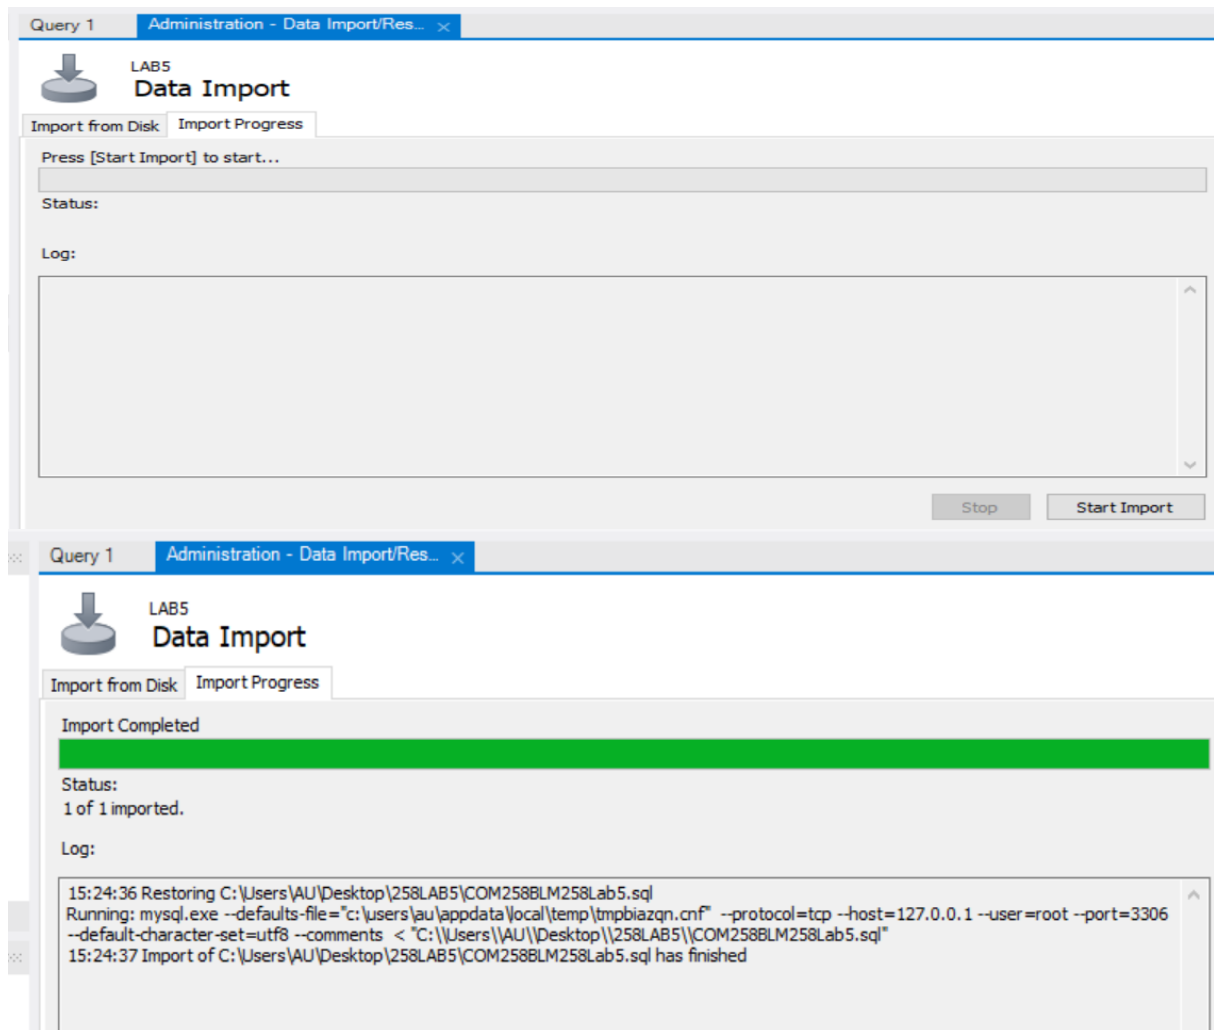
Query 1
Administration - Data Import/Res...

LAB5
Data Import

Import from Disk
Import Progress

Press [Start Import] to start...

Status:

Log:

Stop
Start Import

Query 1
Administration - Data Import/Res...

LAB5
Data Import

Import from Disk
Import Progress

Import Completed

Status:
1 of 1 imported.

Log:

15:24:36 Restoring C:\Users\AU\Desktop\258LAB5\COM258BLM258Lab5.sql
Running: mysql.exe --defaults-file="c:\users\au\appdata\local\temp\tmpbiazqn.cnf" --protocol=tcp --host=127.0.0.1 --user=root --port=3306 --default-character-set=utf8 --comments < "C:\\Users\\AU\\Desktop\\258LAB5\\COM258BLM258Lab5.sql"
15:24:37 Import of C:\Users\AU\Desktop\258LAB5\COM258BLM258Lab5.sql has finished